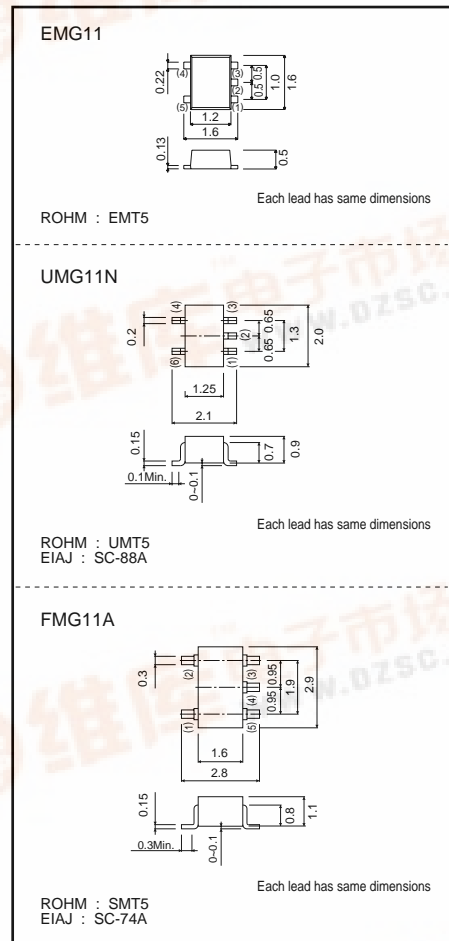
EMG11

0.22
(4)
(5)
(3)
(2)
(1)
0.5
0.5
1.0
1.6
1.2
1.6
0.13
0.5

Each lead has same dimensions

ROHM : EMT5

UMG11N

0.2
(4)
(5)
(3)
(2)
(1)
0.65
0.65
1.3
2.0
1.25
2.1
0.15
0.7
0.9
0.1Min.
0~0.1

Each lead has same dimensions

ROHM : UMT5
EIAJ : SC-88A

FMG11A

0.3
(2)
(1)
(3)
(4)
(5)
0.95
0.95
1.9
2.9
1.6
2.8
0.15
0.8
1.1
0.3Min.
0~0.1

Each lead has same dimensions

ROHM : SMT5
EIAJ : SC-74A